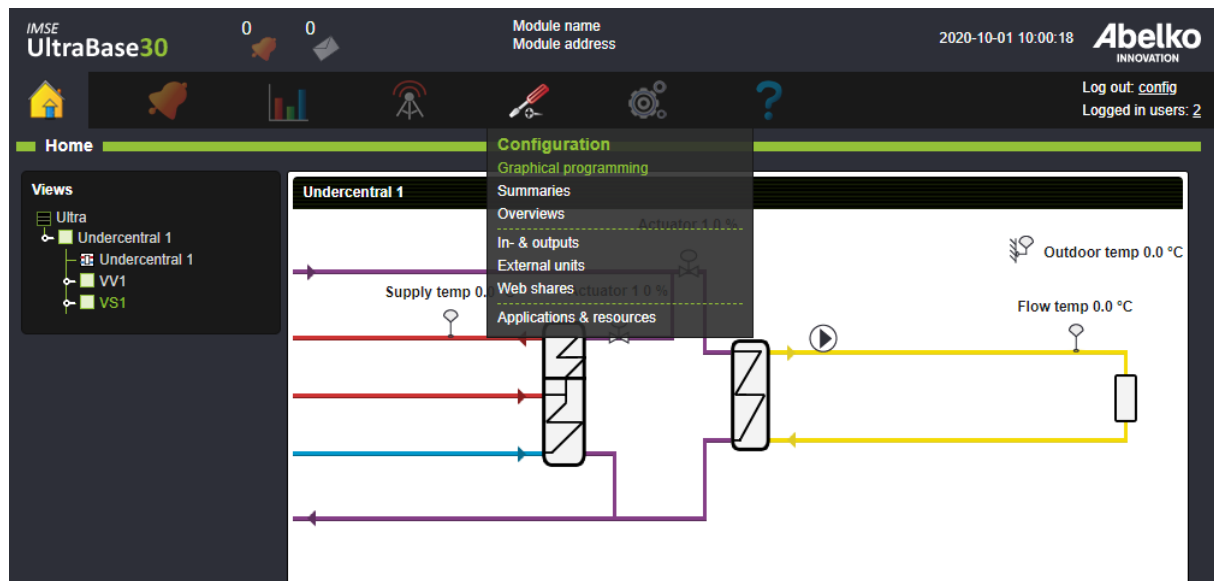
IMSE
UltraBase30

0 0

Module name
Module address

2020-10-01 10:00:18

Abelko
INNOVATION

Log out: config
Logged in users: 2

Home

Views
Ultra
Undercentral 1
Undercentral 1
VV1
VS1

Undercentral 1

Configuration
Graphical programming
Summaries
Overviews
In- & outputs
External units
Web shares
Applications & resources

Actuator 1.0 %
Supply temp 0.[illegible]
Actuator 1.0 %
Outdoor temp 0.0 °C
Flow temp 0.0 °C